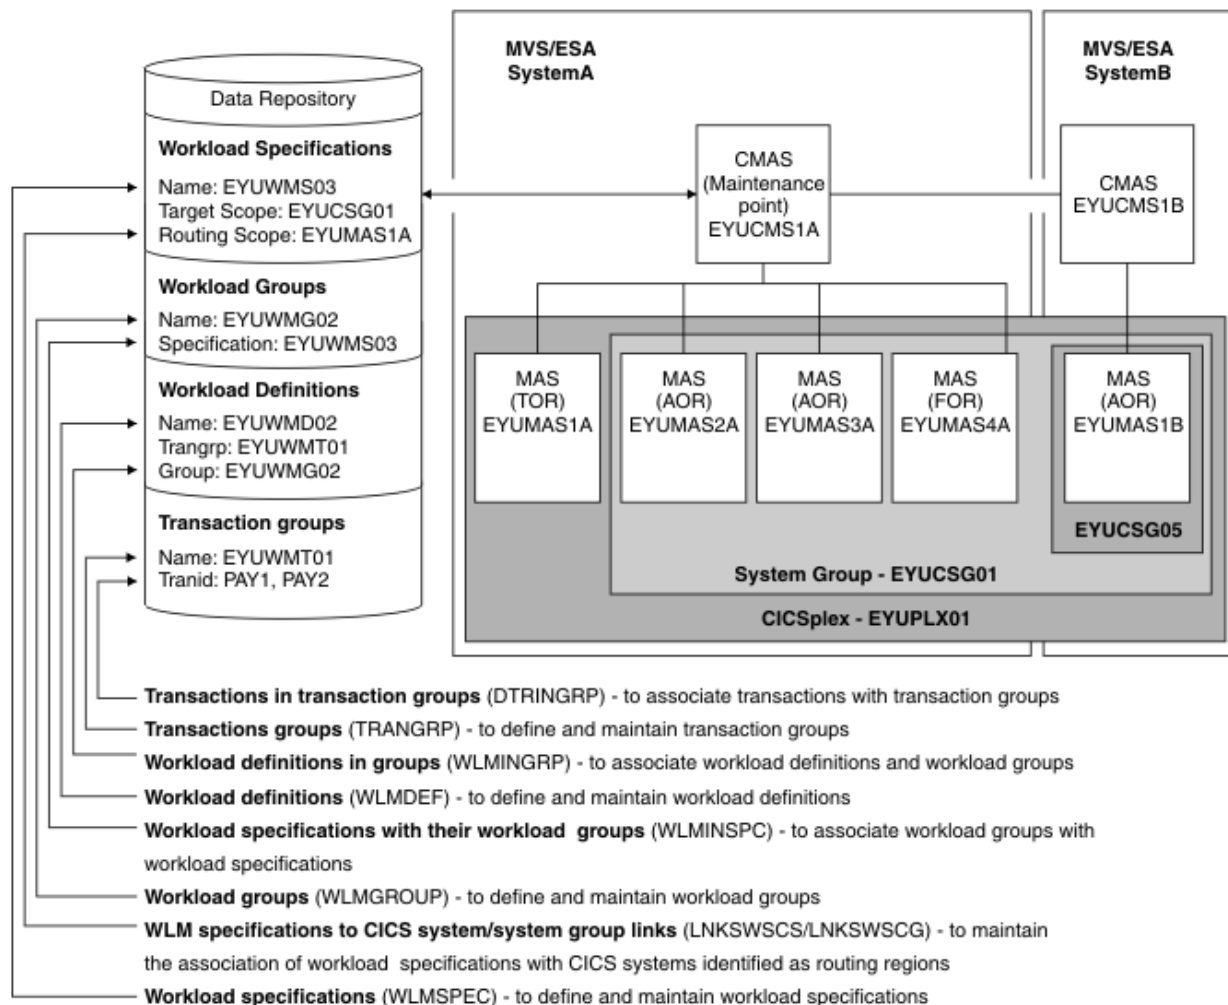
Data Repository

Workload Specifications

Name: EYUWMS03
Target Scope: EYUCSG01
Routing Scope: EYUMAS1A

Workload Groups

Name: EYUWMG02
Specification: EYUWMS03

Workload Definitions

Name: EYUWMD02
Trangrp: EYUWMT01
Group: EYUWMG02

Transaction groups

Name: EYUWMT01
Tranid: PAY1, PAY2

MVS/ESA
SystemA

MVS/ESA
SystemB

CMAS
(Maintenance point)
EYUCMS1A

CMAS
EYUCMS1B

MAS
(TOR)
EYUMAS1A

MAS
(AOR)
EYUMAS2A

MAS
(AOR)
EYUMAS3A

MAS
(FOR)
EYUMAS4A

MAS
(AOR)
EYUMAS1B

EYUCSG05

System Group - EYUCSG01

CICSplex - EYUPLX01

**Transactions in transaction groups** (DTRINGRP) - to associate transactions with transaction groups

**Transactions groups** (TRANGRP) - to define and maintain transaction groups

**Workload definitions in groups** (WLMINGRP) - to associate workload definitions and workload groups

**Workload definitions** (WLMDEF) - to define and maintain workload definitions

**Workload specifications with their workload groups** (WLMINSPC) - to associate workload groups with workload specifications

**Workload groups** (WLMGROUP) - to define and maintain workload groups

**WLM specifications to CICS system/system group links** (LNKSWSCS/LNKSWSCG) - to maintain the association of workload specifications with CICS systems identified as routing regions

**Workload specifications** (WLMSPEC) - to define and maintain workload specifications